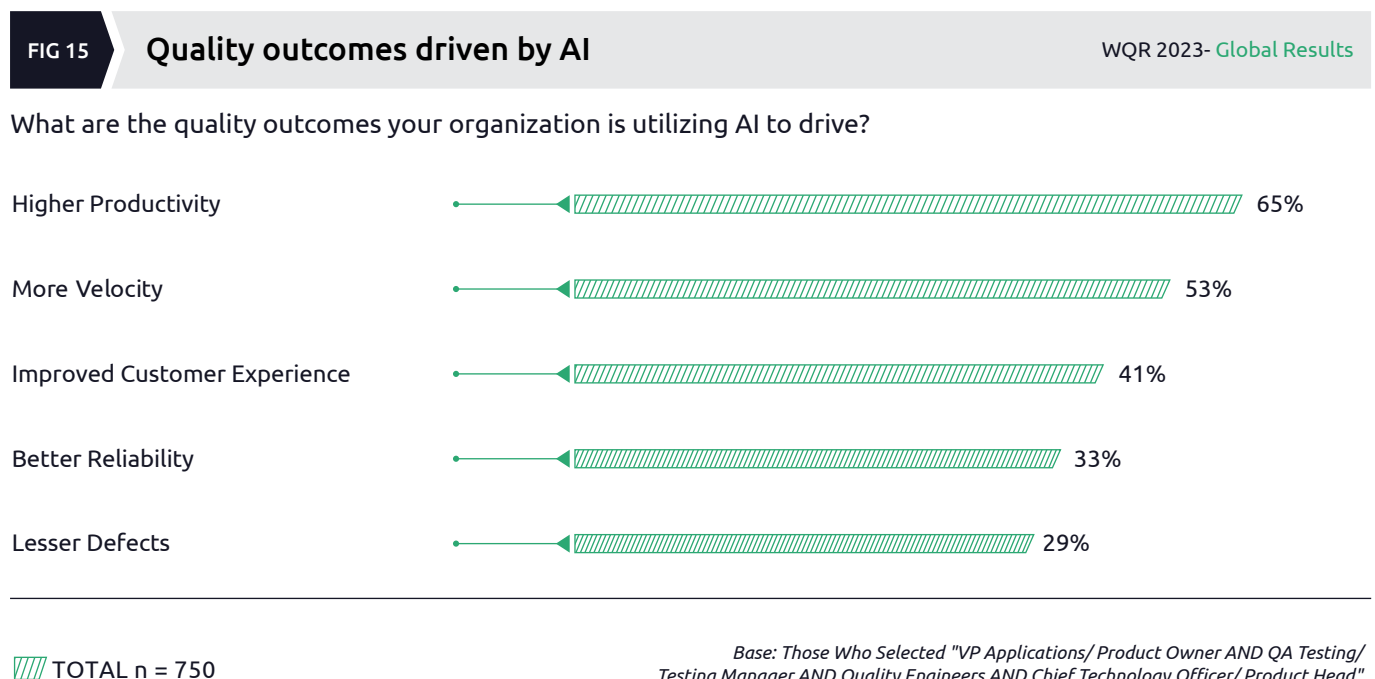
FIG 15 Quality outcomes driven by AI

WQR 2023- Global Results

What are the quality outcomes your organization is utilizing AI to drive?

Higher Productivity 65%

More Velocity 53%

Improved Customer Experience 41%

Better Reliability 33%

Lesser Defects 29%

TOTAL n = 750

Base: Those Who Selected "VP Applications/ Product Owner AND QA Testing/ Testing Manager AND Quality Engineers AND Chief Technology Officer/ Product Head"